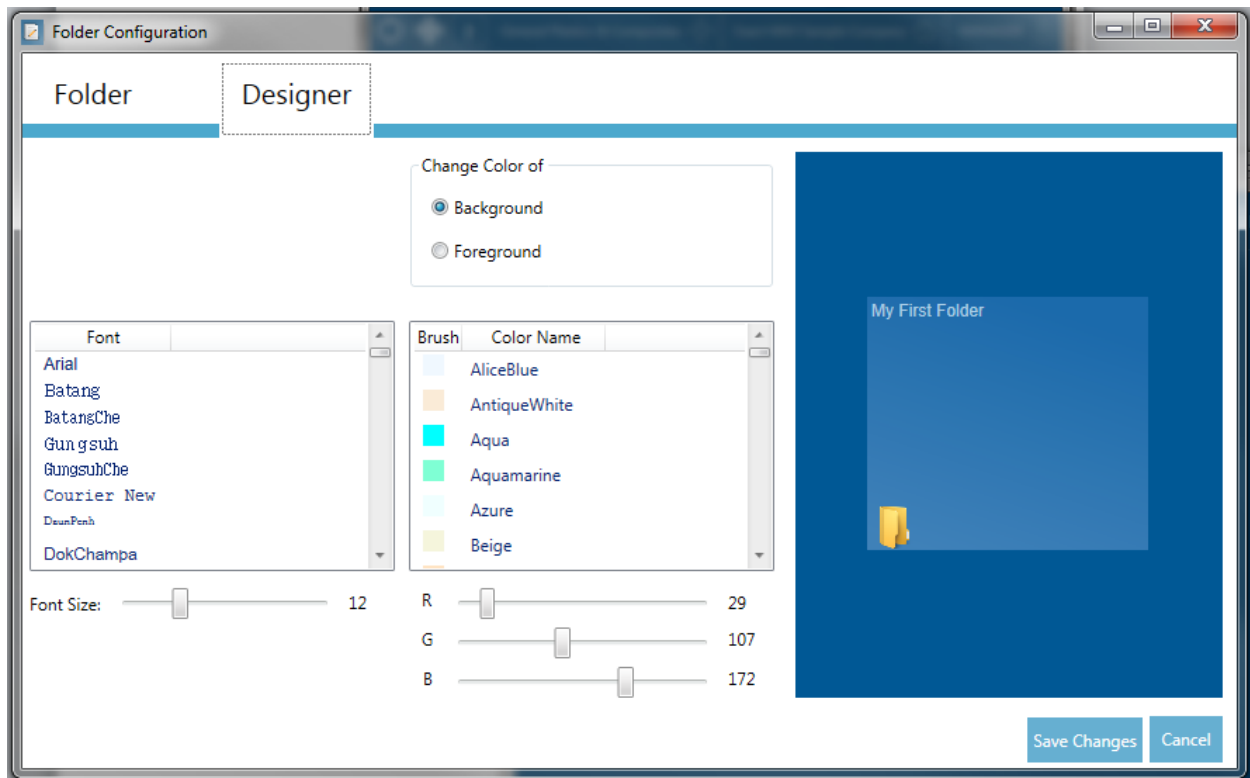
Folder Configuration

Folder
Designer

Change Color of
Background
Foreground

| Font |
|---|
| Arial |
| Batang |
| BatangChe |
| Gungsuh |
| GungsuhChe |
| Courier New |
| DaunPenh |
| DokChampa |

| Brush | Color Name |
|---|---|
| | AliceBlue |
| | AntiqueWhite |
| | Aqua |
| | Aquamarine |
| | Azure |
| | Beige |

Font Size: 12

R 29
G 107
B 172

My First Folder

Save Changes
Cancel